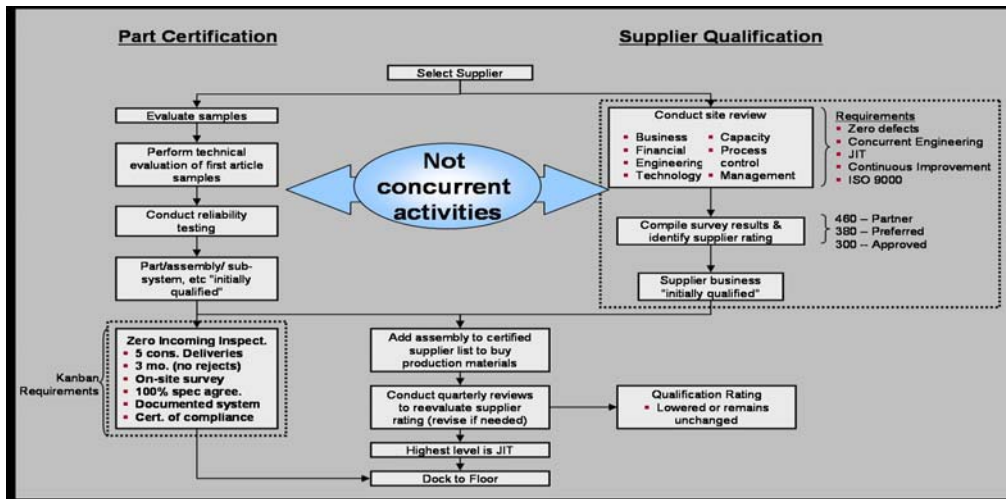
Part Certification

Supplier Qualification

Select Supplier

Evaluate samples

Perform technical evaluation of first article samples

Conduct reliability testing

Part/assembly/ sub-system, etc "initially qualified"

Not concurrent activities

Conduct site review

- Business
- Financial
- Engineering
- Technology

- Capacity
- Process control
- Management

Requirements
- Zero defects
- Concurrent Engineering
- JIT
- Continuous Improvement
- ISO 9000

Compile survey results & identify supplier rating

460 – Partner
380 – Preferred
300 -- Approved

Supplier business "initially qualified"

Kanban Requirements

Zero Incoming Inspect.
- 5 cons. Deliveries
- 3 mo. (no rejects)
- On-site survey
- 100% spec agree.
- Documented system
- Cert. of compliance

Add assembly to certified supplier list to buy production materials

Conduct quarterly reviews to reevaluate supplier rating (revise if needed)

Qualification Rating
- Lowered or remains unchanged

Highest level is JIT

Dock to Floor